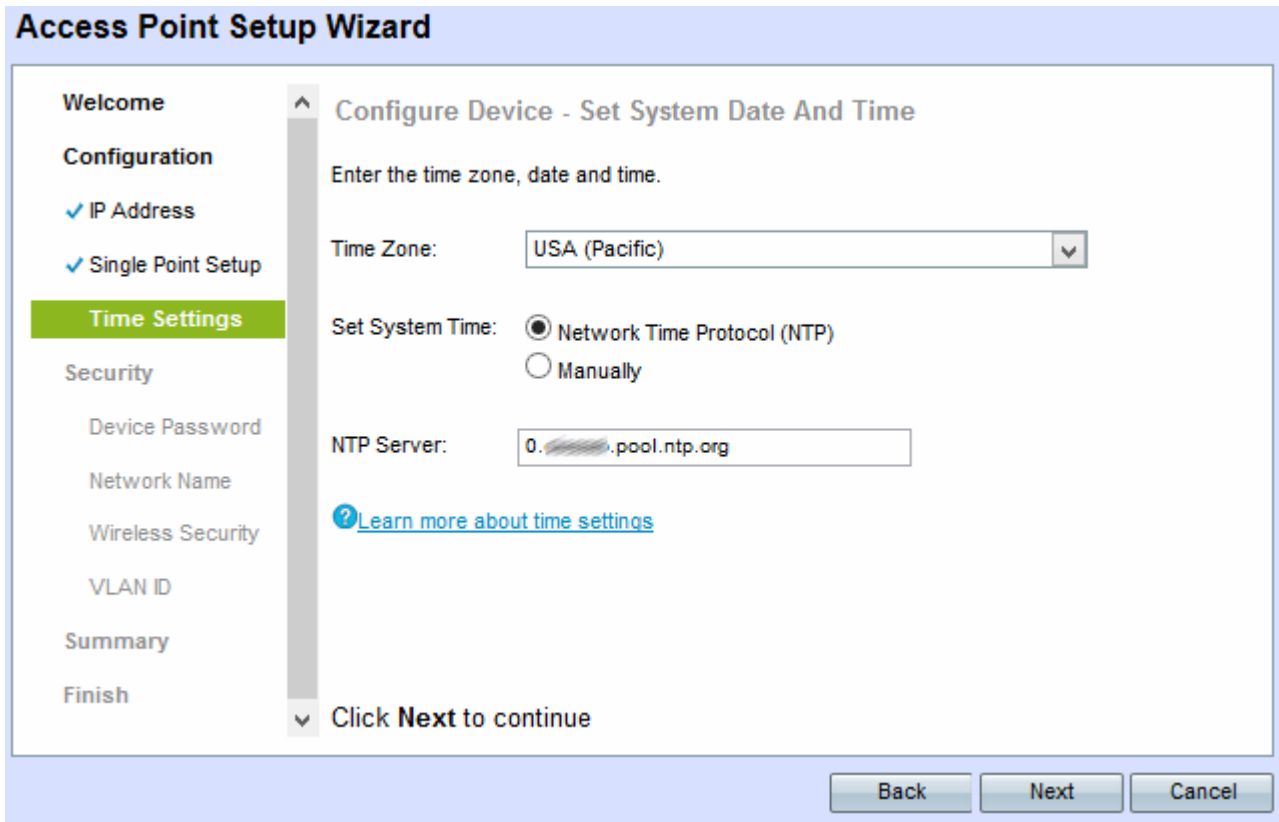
Access Point Setup Wizard

Welcome

Configuration

✓ IP Address

✓ Single Point Setup

Time Settings

Security

Device Password

Network Name

Wireless Security

VLAN ID

Summary

Finish

Configure Device - Set System Date And Time

Enter the time zone, date and time.

Time Zone: USA (Pacific)

Set System Time: Network Time Protocol (NTP)
Manually

NTP Server: 0.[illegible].pool.ntp.org

Learn more about time settings

Click **Next** to continue

Back Next Cancel